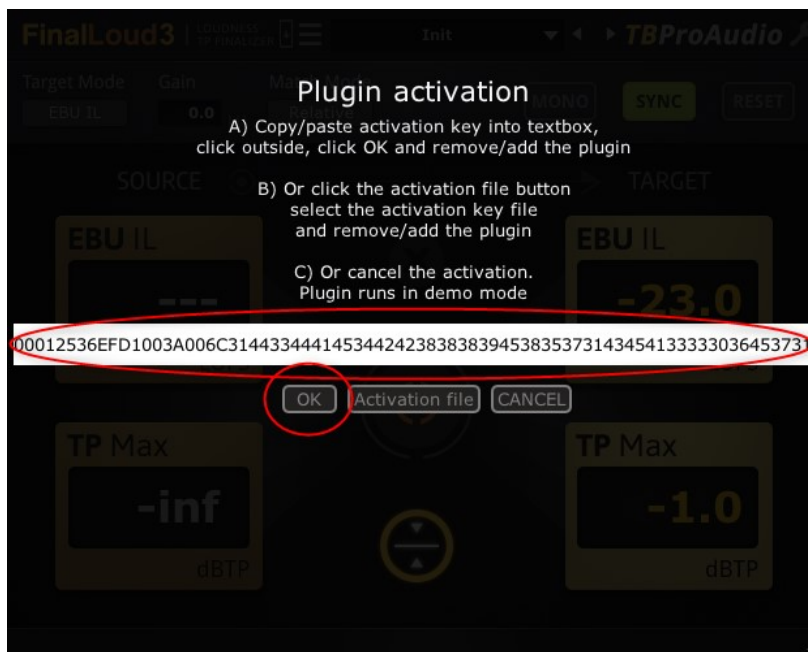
FinalLoud3 | LOUDNESS TP FINALIZER

Init

TBProAudio

Target Mode

Gain

EBU IL

0.0

MONO

SYNC

RESET

SOURCE

TARGET

Plugin activation

A) Copy/paste activation key into textbox, click outside, click OK and remove/add the plugin

B) Or click the activation file button select the activation key file and remove/add the plugin

C) Or cancel the activation. Plugin runs in demo mode

EBU IL

---

EBU IL

-23.0

00012536EFD1003A006C3144334441453442423838383945383537314345413333303645373

OK

Activation file

CANCEL

TP Max

-inf

dBTP

TP Max

-1.0

dBTP